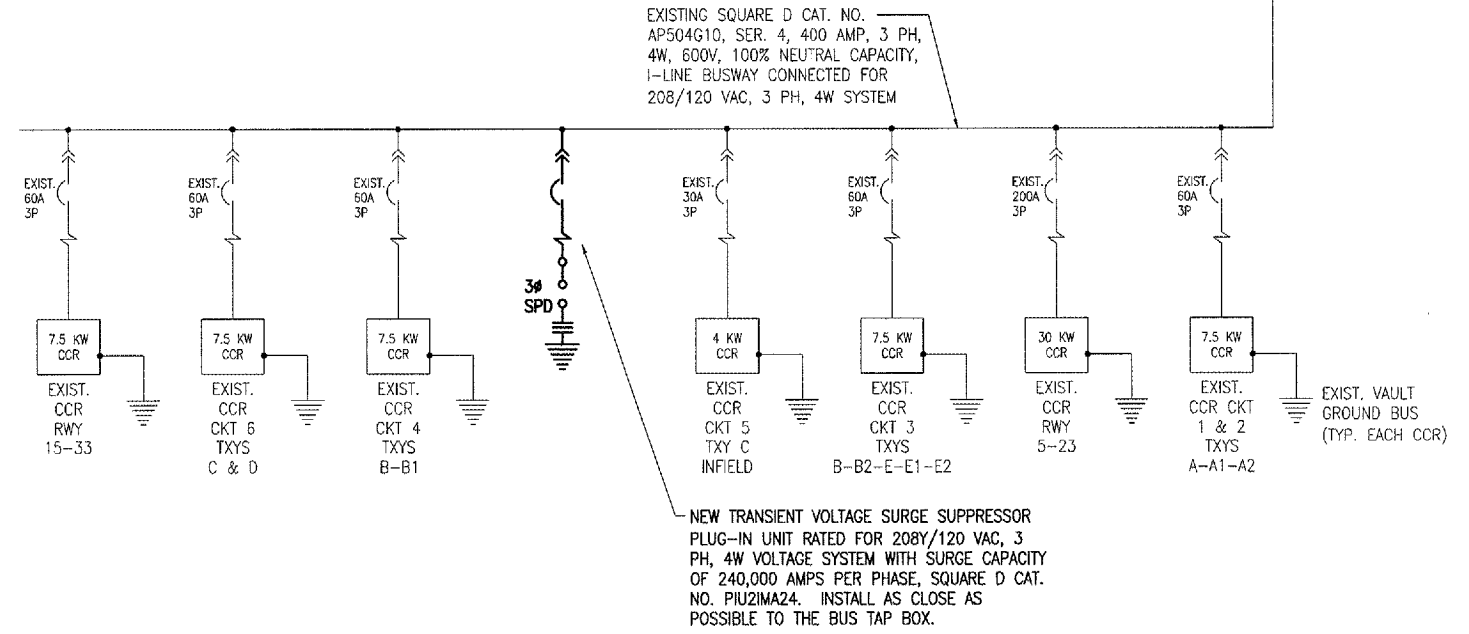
EXISTING SQUARE D CAT. NO. AP504G10, SER. 4, 400 AMP, 3 PH, 4W, 600V, 100% NEUTRAL CAPACITY, I-LINE BUSWAY CONNECTED FOR 208/120 VAC, 3 PH, 4W SYSTEM

EXIST. 60A 3P

7.5 KW CCR

EXIST. CCR RWY 15-33

EXIST. 60A 3P

7.5 KW CCR

EXIST. CCR CKT 6 TXYS C & D

EXIST. 50A 3P

7.5 KW CCR

EXIST. CCR CKT 4 TXYS B-B1

3ϕ SPD

EXIST. 30A 3P

4 KW CCR

EXIST. CCR CKT 5 TXY C INFIELD

EXIST. 60A 3P

7.5 KW CCR

EXIST. CCR CKT 3 TXYS B-B2-E-E1-E2

EXIST. 200A 3P

30 KW CCR

EXIST. CCR RWY 5-23

EXIST. 60A 3P

7.5 KW CCR

EXIST. CCR CKT 1 & 2 TXYS A-A1-A2

EXIST. VAULT GROUND BUS (TYP. EACH CCR)

NEW TRANSIENT VOLTAGE SURGE SUPPRESSOR PLUG-IN UNIT RATED FOR 208Y/120 VAC, 3 PH, 4W VOLTAGE SYSTEM WITH SURGE CAPACITY OF 240,000 AMPS PER PHASE, SQUARE D CAT. NO. PIU2IMA24. INSTALL AS CLOSE AS POSSIBLE TO THE BUS TAP BOX.